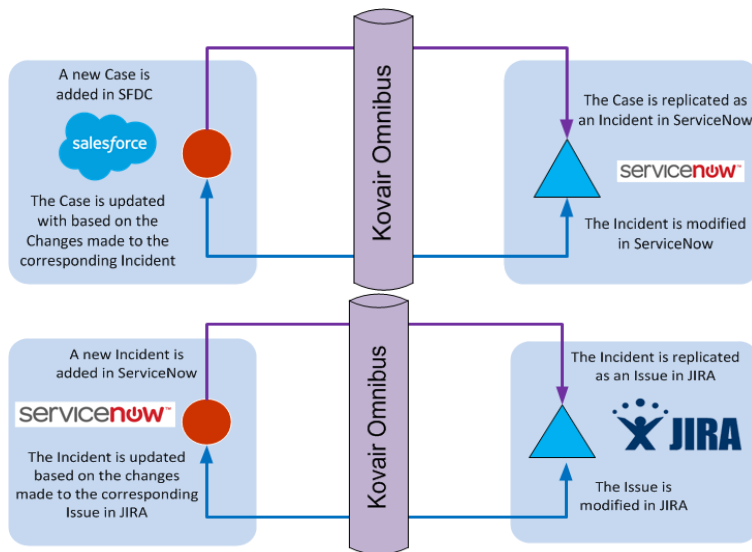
A new Case is added in SFDC

salesforce

The Case is updated with based on the Changes made to the corresponding Incident

Kovair Omnibus

The Case is replicated as an Incident in ServiceNow

servicenow

The Incident is modified in ServiceNow

A new Incident is added in ServiceNow

servicenow

The Incident is updated based on the changes made to the corresponding Issue in JIRA

Kovair Omnibus

The Incident is replicated as an Issue in JIRA

JIRA

The Issue is modified in JIRA